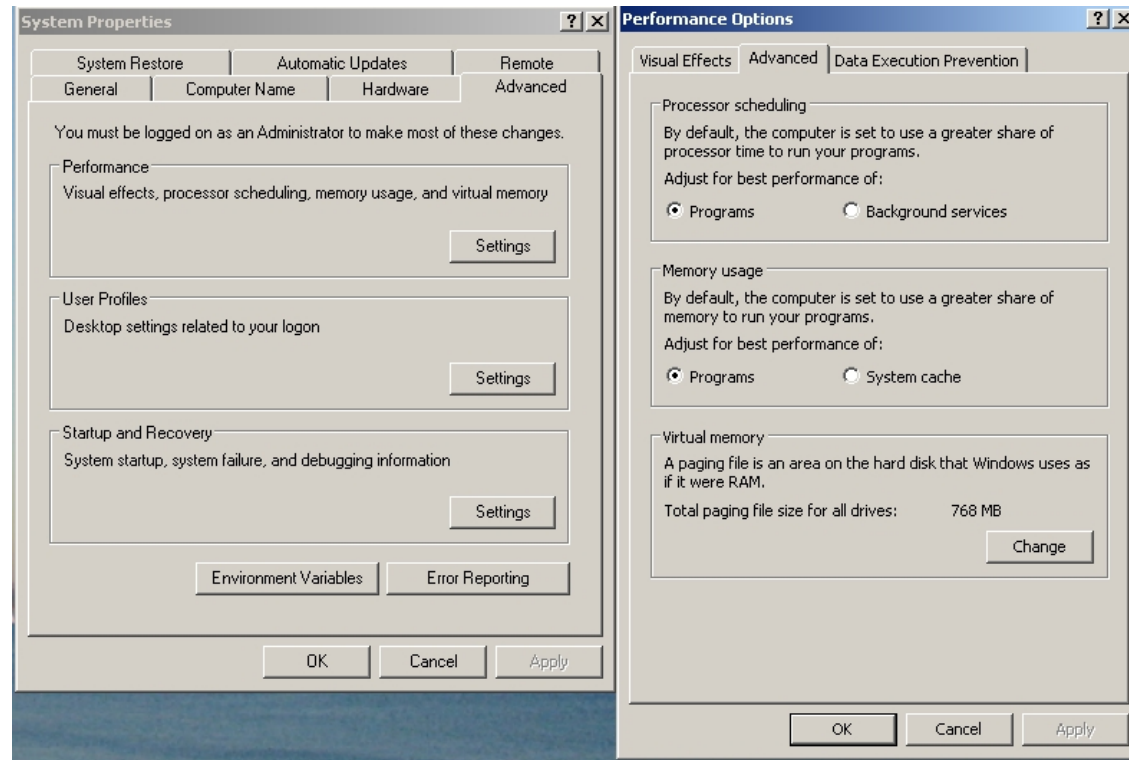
System Properties ? X

System Restore | Automatic Updates | Remote
General | Computer Name | Hardware | Advanced

You must be logged on as an Administrator to make most of these changes.

Performance
Visual effects, processor scheduling, memory usage, and virtual memory

Settings

User Profiles
Desktop settings related to your logon

Settings

Startup and Recovery
System startup, system failure, and debugging information

Settings

Environment Variables | Error Reporting

OK | Cancel | Apply

Performance Options ? X

Visual Effects | Advanced | Data Execution Prevention

Processor scheduling
By default, the computer is set to use a greater share of processor time to run your programs.
Adjust for best performance of:
Programs | Background services

Memory usage
By default, the computer is set to use a greater share of memory to run your programs.
Adjust for best performance of:
Programs | System cache

Virtual memory
A paging file is an area on the hard disk that Windows uses as if it were RAM.
Total paging file size for all drives: 768 MB

Change

OK | Cancel | Apply